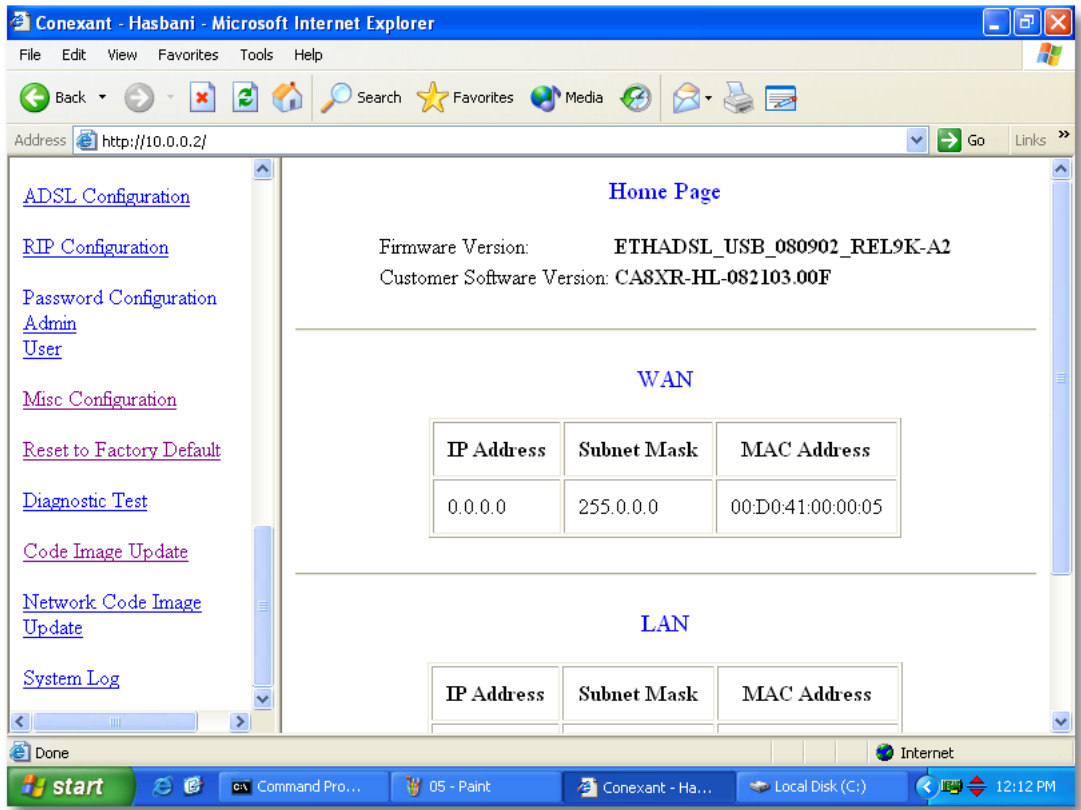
Conexant - Hasbani - Microsoft Internet Explorer

File Edit View Favorites Tools Help

Back Search Favorites Media

Address http://10.0.0.2/ Go Links »

ADSL Configuration

RIP Configuration

Password Configuration
Admin
User

Misc Configuration

Reset to Factory Default

Diagnostic Test

Code Image Update

Network Code Image Update

System Log

Home Page

Firmware Version: ETHADSL_USB_080902_REL9K-A2
Customer Software Version: CA8XR-HL-082103.00F

WAN

| IP Address | Subnet Mask | MAC Address |
|---|---|---|
| 0.0.0.0 | 255.0.0.0 | 00:D0:41:00:00:05 |

LAN

| IP Address | Subnet Mask | MAC Address |
|---|---|---|

Done Internet

start Command Pro... 05 - Paint Conexant - Ha... Local Disk (C:) 12:12 PM